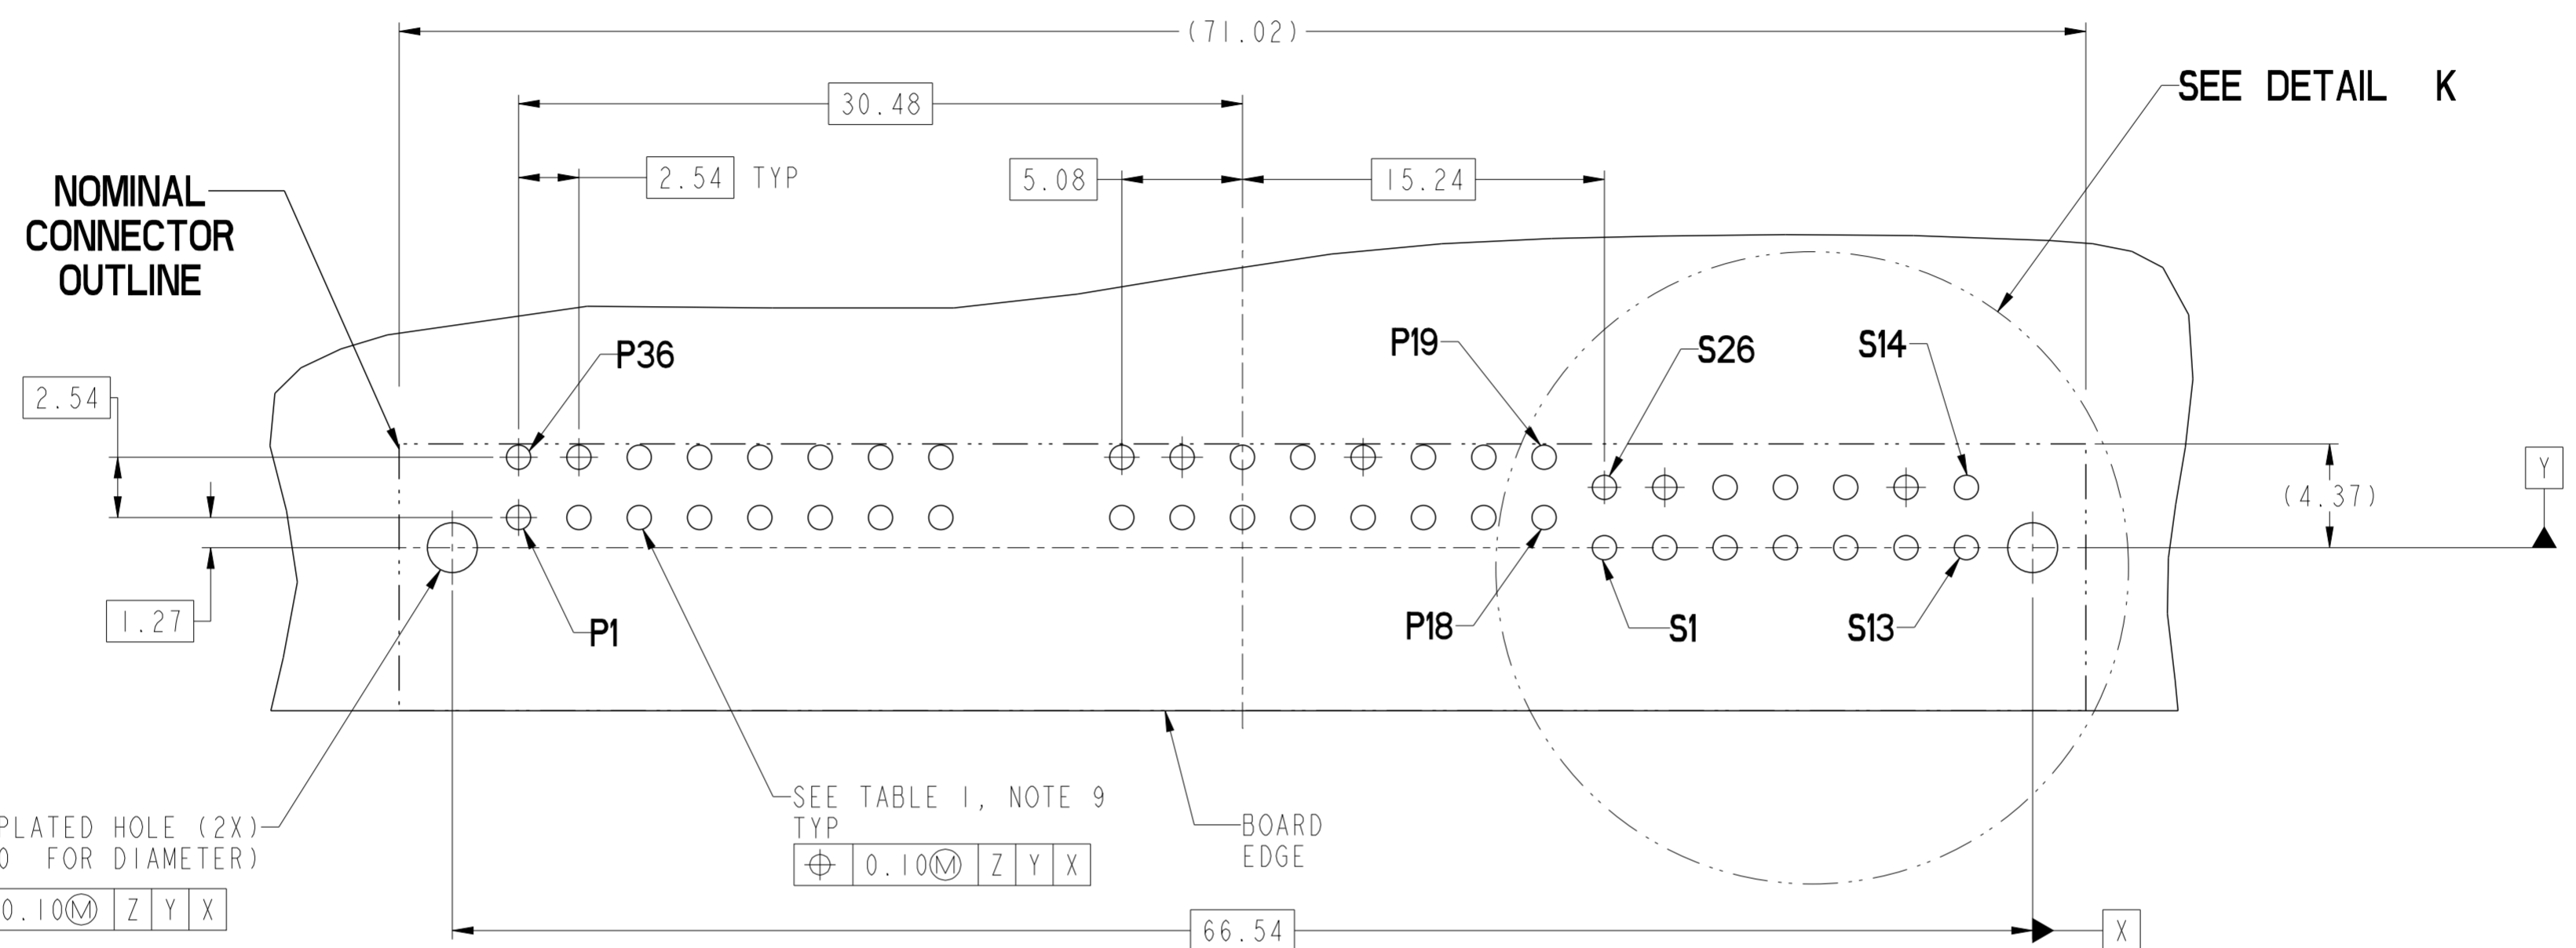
(71.02)

30.48

2.54 TYP

5.08

15.24

SEE DETAIL K

NOMINAL CONNECTOR OUTLINE

P36

P19

S26

S14

2.54

(4.37)

Y

P1

P18

S1

S13

1.27

PLATED HOLE (2X)
0 FOR DIAMETER)

0.10Ⓜ | Z | Y | X

SEE TABLE 1, NOTE 9
TYP

⌖ | 0.10Ⓜ | Z | Y | X

BOARD EDGE

66.54

X